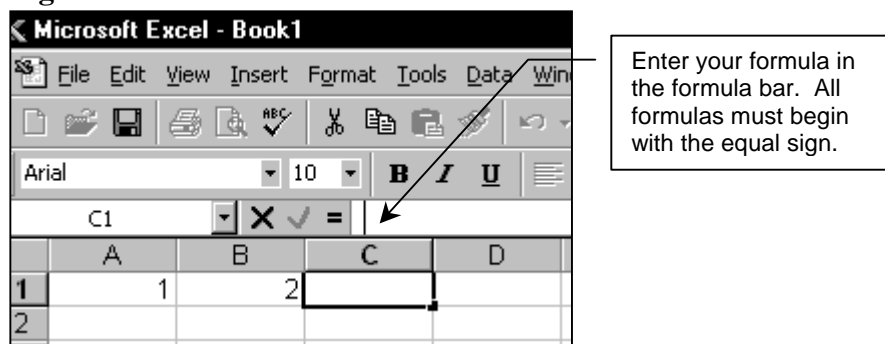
Microsoft Excel - Book1

File Edit View Insert Format Tools Data Win

Arial 10 B I U

C1 = 

|   | A | B | C | D |
|---|---|---|---|---|
| 1 | 1 | 2 |   |   |
| 2 |   |   |   |   |

Enter your formula in the formula bar. All formulas must begin with the equal sign.